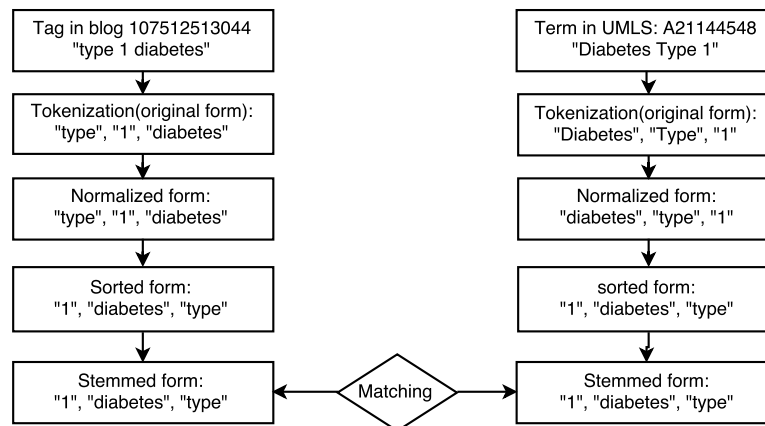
Tag in blog 107512513044
"type 1 diabetes"

Tokenization(original form):
"type", "1", "diabetes"

Normalized form:
"type", "1", "diabetes"

Sorted form:
"1", "diabetes", "type"

Stemmed form:
"1", "diabetes", "type"

Matching

Term in UMLS: A21144548
"Diabetes Type 1"

Tokenization(original form):
"Diabetes", "Type", "1"

Normalized form:
"diabetes", "type", "1"

sorted form:
"1", "diabetes", "type"

Stemmed form:
"1", "diabetes", "type"